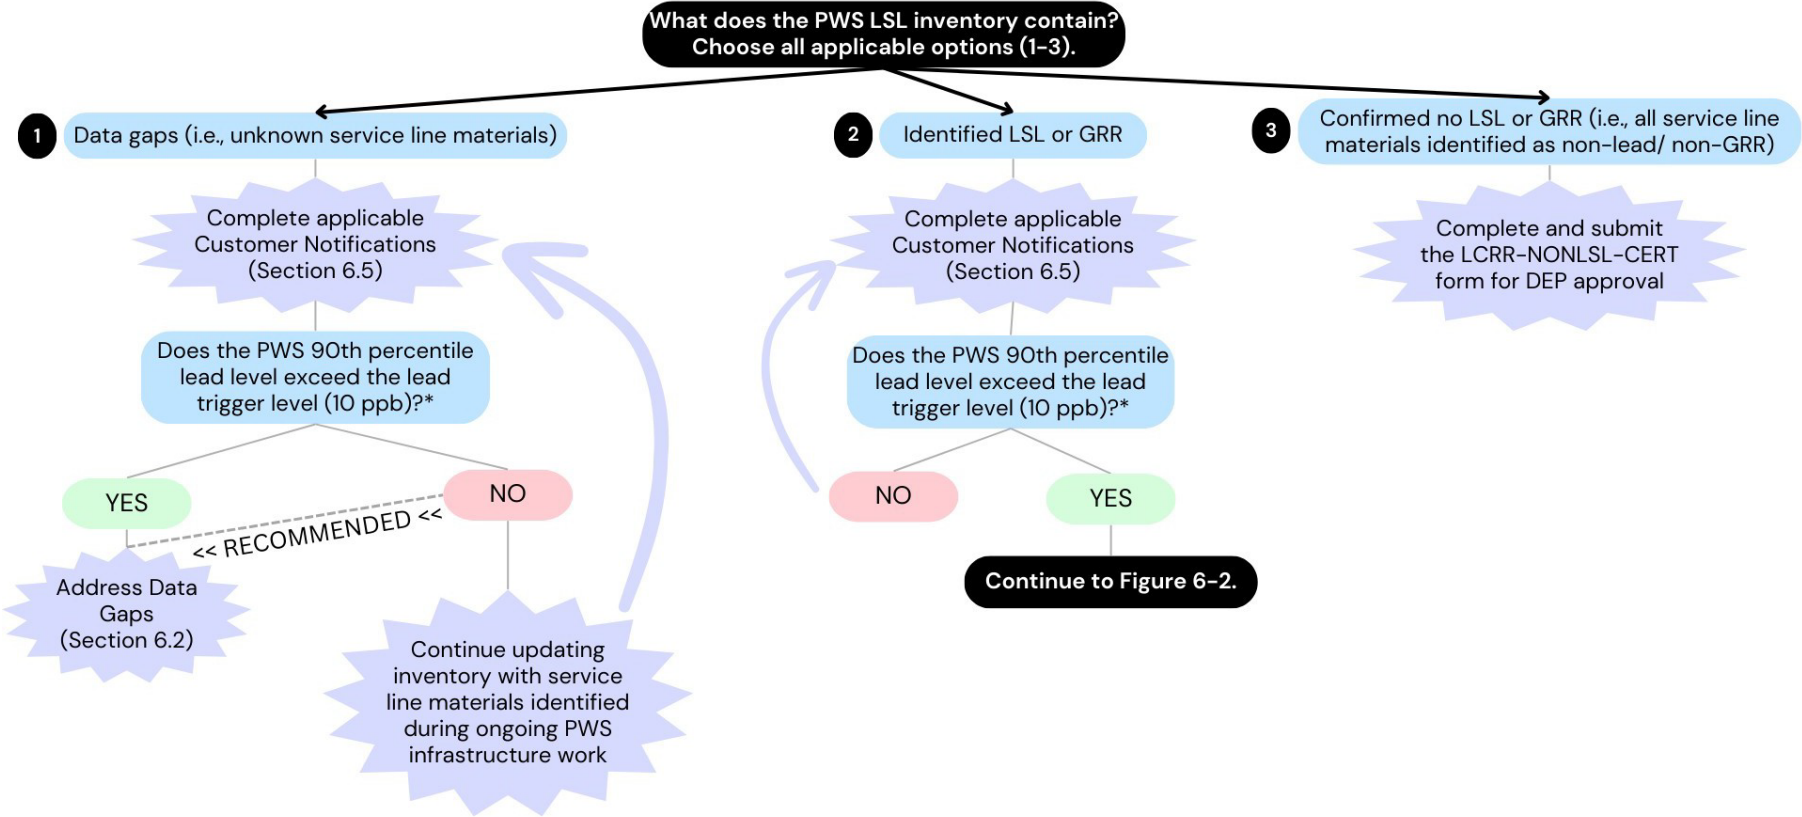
What does the PWS LSL inventory contain?
Choose all applicable options (1-3).

1 Data gaps (i.e., unknown service line materials)

Complete applicable Customer Notifications (Section 6.5)

Does the PWS 90th percentile lead level exceed the lead trigger level (10 ppb)?*

YES

NO

<< RECOMMENDED <<

Address Data Gaps (Section 6.2)

Continue updating inventory with service line materials identified during ongoing PWS infrastructure work

2 Identified LSL or GRR

Complete applicable Customer Notifications (Section 6.5)

Does the PWS 90th percentile lead level exceed the lead trigger level (10 ppb)?*

NO

YES

Continue to Figure 6-2.

3 Confirmed no LSL or GRR (i.e., all service line materials identified as non-lead/ non-GRR)

Complete and submit the LCRR-NONLSL-CERT form for DEP approval